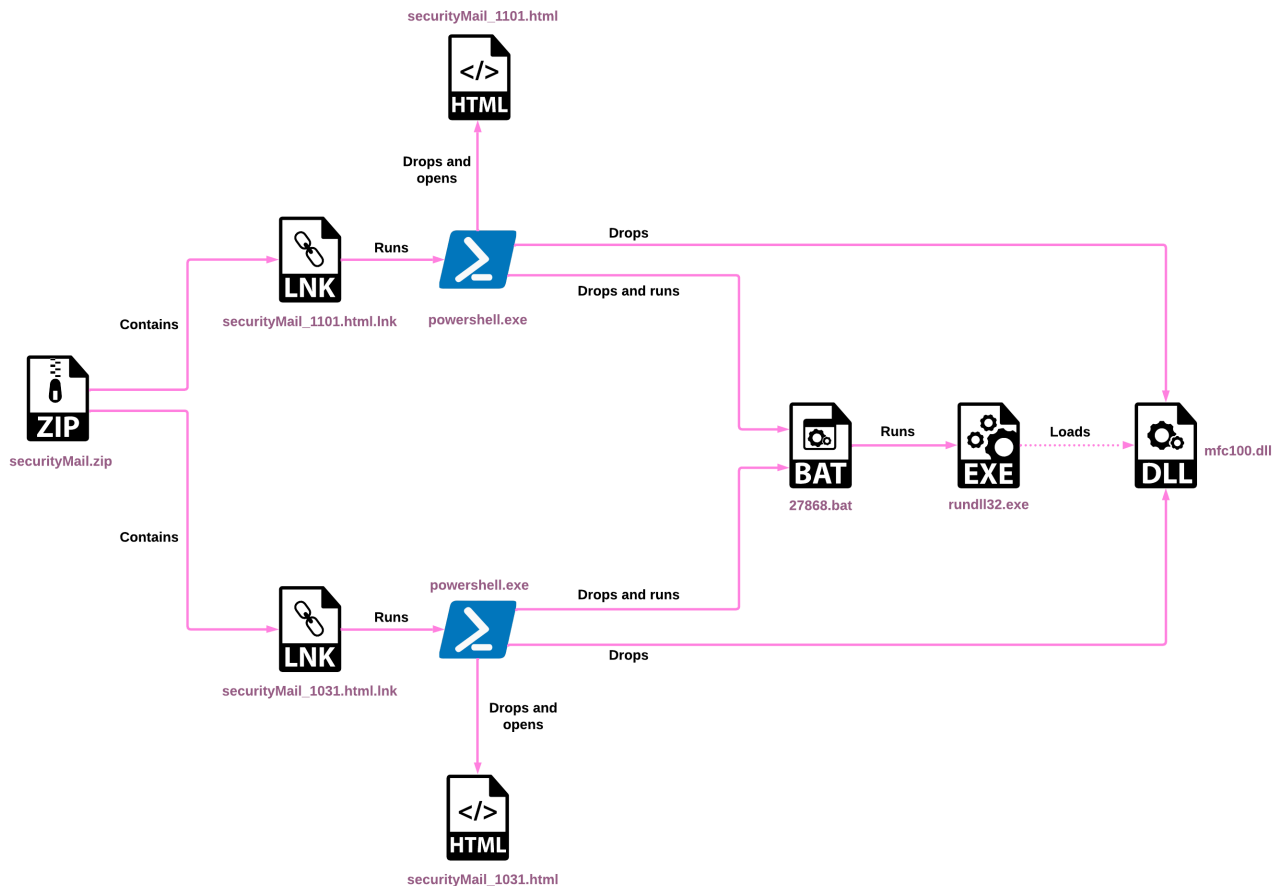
securityMail_1101.html

</>
HTML

Drops and opens

LNK

Runs

Drops

Drops and runs

Contains

securityMail_1101.html.lnk

powershell.exe

ZIP

securityMail.zip

BAT

Runs

EXE

Loads

DLL

mfc100.dll

27868.bat

rundll32.exe

Contains

powershell.exe

LNK

Runs

Drops and runs

Drops

securityMail_1031.html.lnk

Drops and opens

</>
HTML

securityMail_1031.html